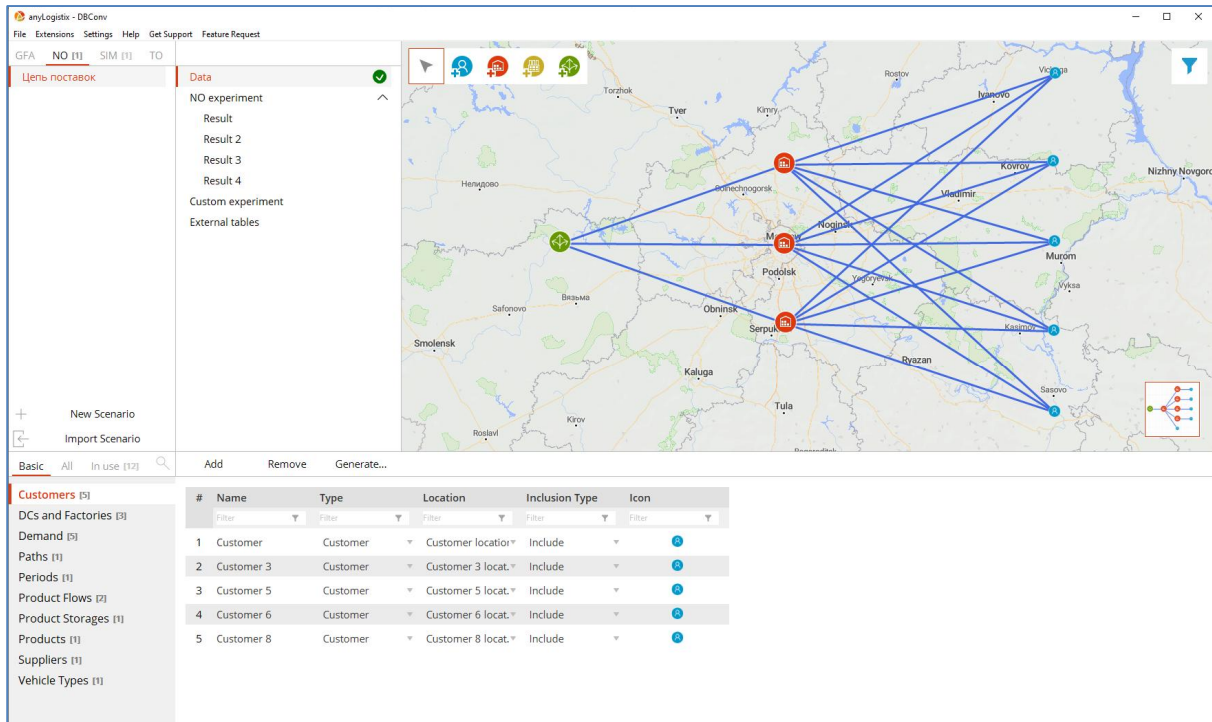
anyLogistix - DBConv

File Extensions Settings Help Get Support Feature Request

GFA NO [1] SIM [1] TO

Цепь поставок

Data
NO experiment
Result
Result 2
Result 3
Result 4
Custom experiment
External tables

Rostov
Vichuga
Torzhok
Ivanovo
Tver
Kimry
Kovrov
Nizhny Novgorod
Нелидово
Solnechnogorsk
Vladimir
Noginsk
Murom
Podolsk
Yegoryevsk
Вязьма
Vyksa
Safonovo
Obninsk
Serpukhov
Kasimov
Smolensk
Ryazan
Kaluga
Sasovo
Tula
Kirov
Roslavl
Bogoroditsk

New Scenario
Import Scenario

Basic All In use [12]

Add Remove Generate...

Customers [5]
DCs and Factories [3]
Demand [5]
Paths [1]
Periods [1]
Product Flows [2]
Product Storages [1]
Products [1]
Suppliers [1]
Vehicle Types [1]

| # | Name | Type | Location | Inclusion Type | Icon |
|---|---|---|---|---|---|
| | Filter | Filter | Filter | Filter | Filter |
| 1 | Customer | Customer | Customer locatio | Include | |
| 2 | Customer 3 | Customer | Customer 3 locat. | Include | |
| 3 | Customer 5 | Customer | Customer 5 locat. | Include | |
| 4 | Customer 6 | Customer | Customer 6 locat. | Include | |
| 5 | Customer 8 | Customer | Customer 8 locat. | Include | |